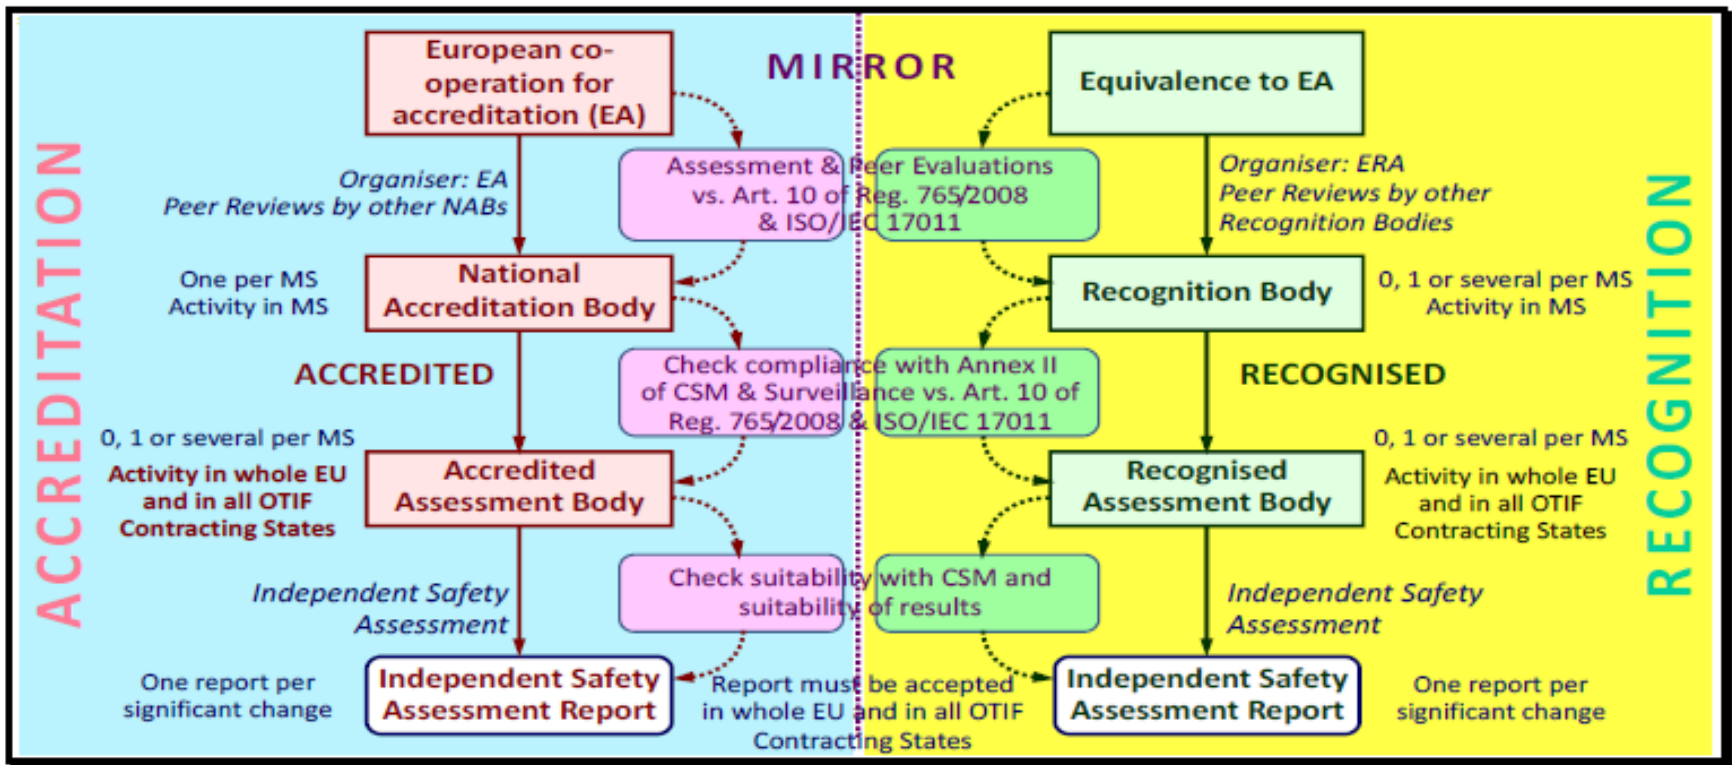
ACCREDITATION

European co-operation for accreditation (EA)

MIRROR

Equivalence to EA

Organiser: EA
Peer Reviews by other NABs

Assessment & Peer Evaluations vs. Art. 10 of Reg. 765/2008 & ISO/IEC 17011

Organiser: ERA
Peer Reviews by other Recognition Bodies

RECOGNITION

One per MS
Activity in MS

National Accreditation Body

Recognition Body

0, 1 or several per MS
Activity in MS

ACCREDITED

Check compliance with Annex II of CSM & Surveillance vs. Art. 10 of Reg. 765/2008 & ISO/IEC 17011

RECOGNISED

0, 1 or several per MS
Activity in whole EU and in all OTIF Contracting States

Accredited Assessment Body

Recognised Assessment Body

0, 1 or several per MS
Activity in whole EU and in all OTIF Contracting States

Independent Safety Assessment

Check suitability with CSM and suitability of results

Independent Safety Assessment

One report per significant change

Independent Safety Assessment Report

Report must be accepted in whole EU and in all OTIF Contracting States

Independent Safety Assessment Report

One report per significant change